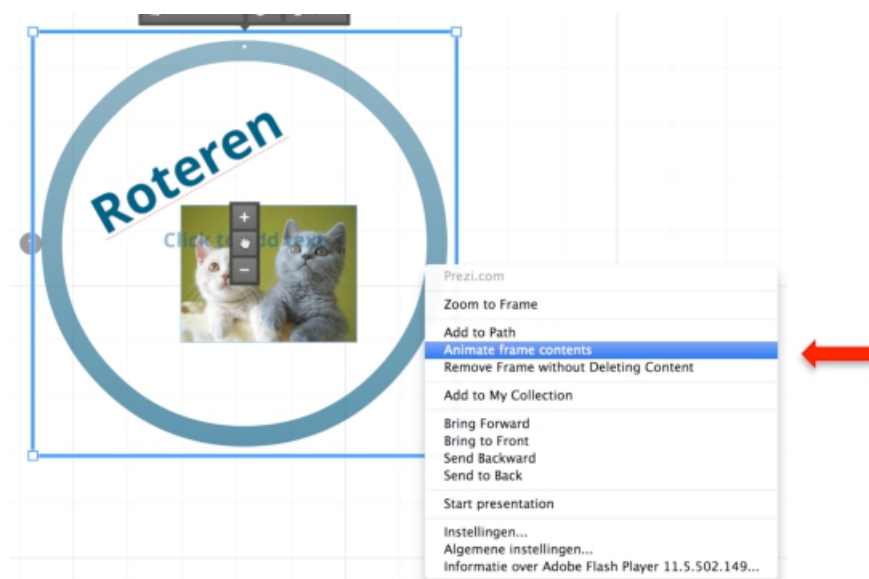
Roteren

+

−

Click to add text

Prezi.com

Zoom to Frame

Add to Path
Animate frame contents
Remove Frame without Deleting Content

Add to My Collection

Bring Forward
Bring to Front
Send Backward
Send to Back

Start presentation

Instellingen...
Algemene instellingen...
Informatie over Adobe Flash Player 11.5.502.149...